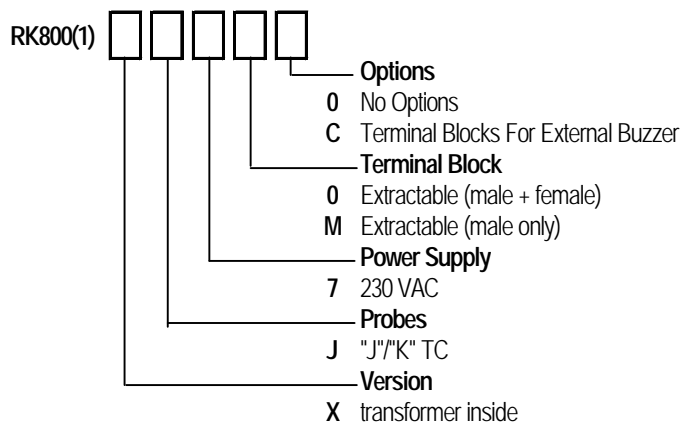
RK800(1)

Options
0 No Options
C Terminal Blocks For External Buzzer

Terminal Block
0 Extractable (male + female)
M Extractable (male only)

Power Supply
7 230 VAC

Probes
J "J"/"K" TC

Version
X transformer inside